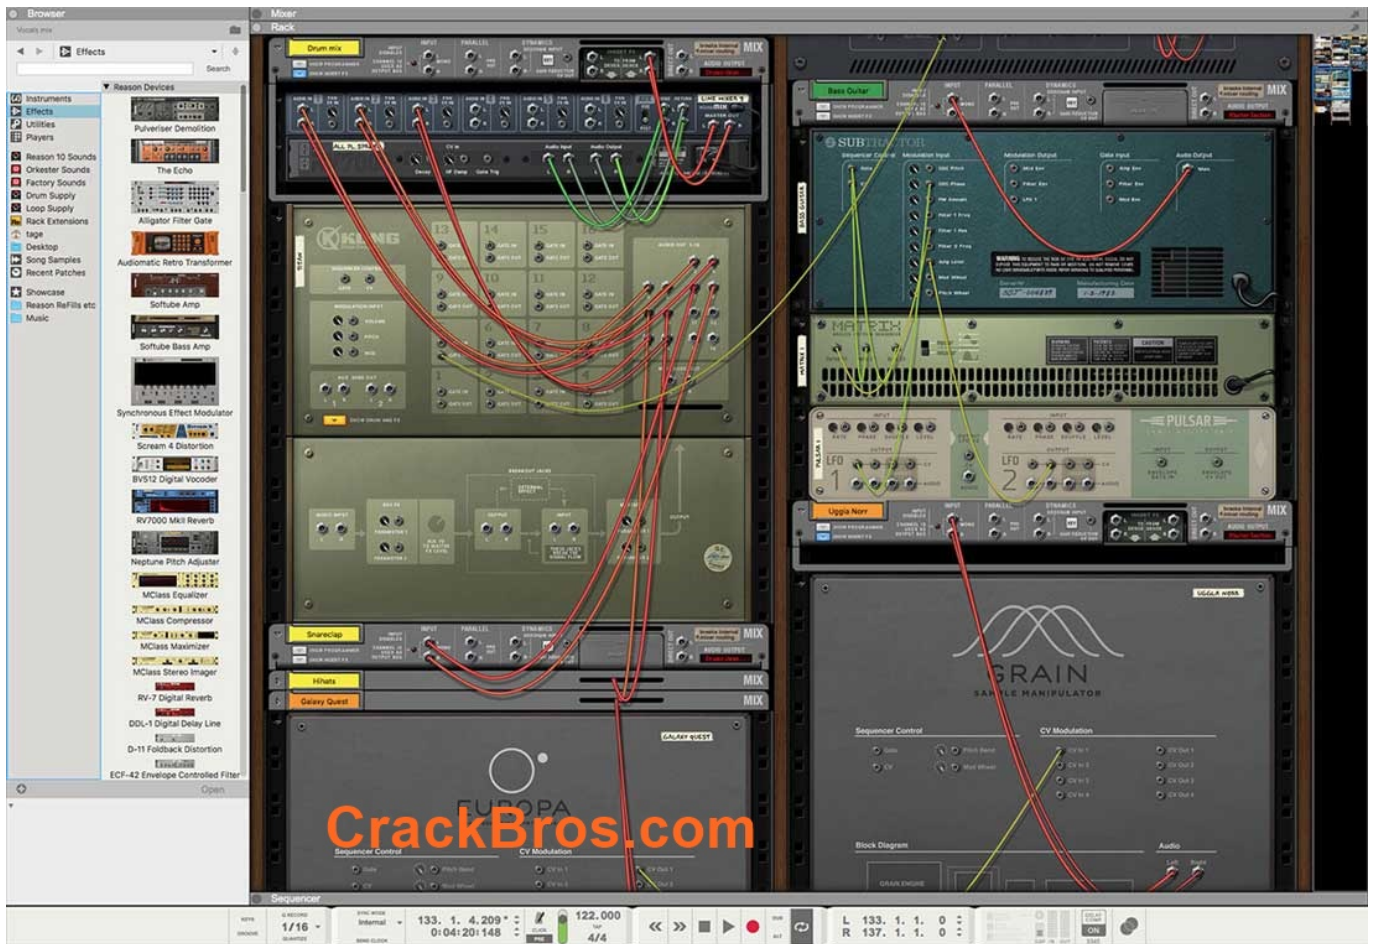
Browser
Effects
Search
Reason Devices
Instruments
Effects
Utilities
Players
Reason 10 Sounds
Orkester Sounds
Factory Sounds
Drum Supply
Loop Supply
Rack Extensions
tage
Desktop
Song Samples
Recent Patches
Showcase
Reason ReFills etc
Music
Pulveriser Demolition
The Echo
Alligator Filter Gate
Audiomatic Retro Transformer
Softube Amp
Softube Bass Amp
Synchronous Effect Modulator
Scream 4 Distortion
BV512 Digital Vocoder
RV7000 MkII Reverb
Neptune Pitch Adjuster
MClass Equalizer
MClass Compressor
MClass Maximizer
MClass Stereo Imager
RV-7 Digital Reverb
DDL-1 Digital Delay Line
D-11 Foldback Distortion
ECF-42 Envelope Controlled Filter
Open
Mixer
Rack
Drum mix
MIX
KONG
Bass Guitar
MIX
SUBTRACTOR
MATRIX
PULSAR
LFO 1
LFO 2
Uggla Norr
MIX
Snareclap
MIX
Hihats
MIX
Galaxy Quest
MIX
GALAXY QUEST
EUROPA
Sequencer Control
CV Modulation
GRAIN
SAMPLE MANIPULATOR
Sequencer Control
CV Modulation
Block Diagram
Audio
CrackBros.com
Sequencer
1/16
Internal
133. 1. 4.209
0:04:20:148
122.000
4/4
L 133. 1. 1. 0
R 137. 1. 1. 0
ON